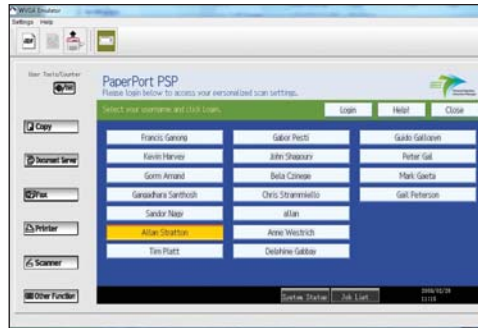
WVGA Emulator
Settings Help

User Tools/Counter

Copy

Document Server

Fax

Printer

Scanner

Other Function

PaperPort PSP
Please login below to access your personalized scan settings.

Select your username and click Login.

Login
Help!
Close

| | | |
|---|---|---|
| Francis Ganong | Gabor Pesti | Guido Galloavn |
| Kevin Harvey | John Shagoury | Peter Gal |
| Gorm Amand | Bela Czinege | Mark Goerts |
| Gangadhara Santhosh | Chris Strammiello | Gail Peterson |
| Sandor Nagy | allan | |
| Allan Stratton | Anne Westrich | |
| Tim Platt | Delphine Gabbay | |

System Status
Job List
2006/02/28 11:15